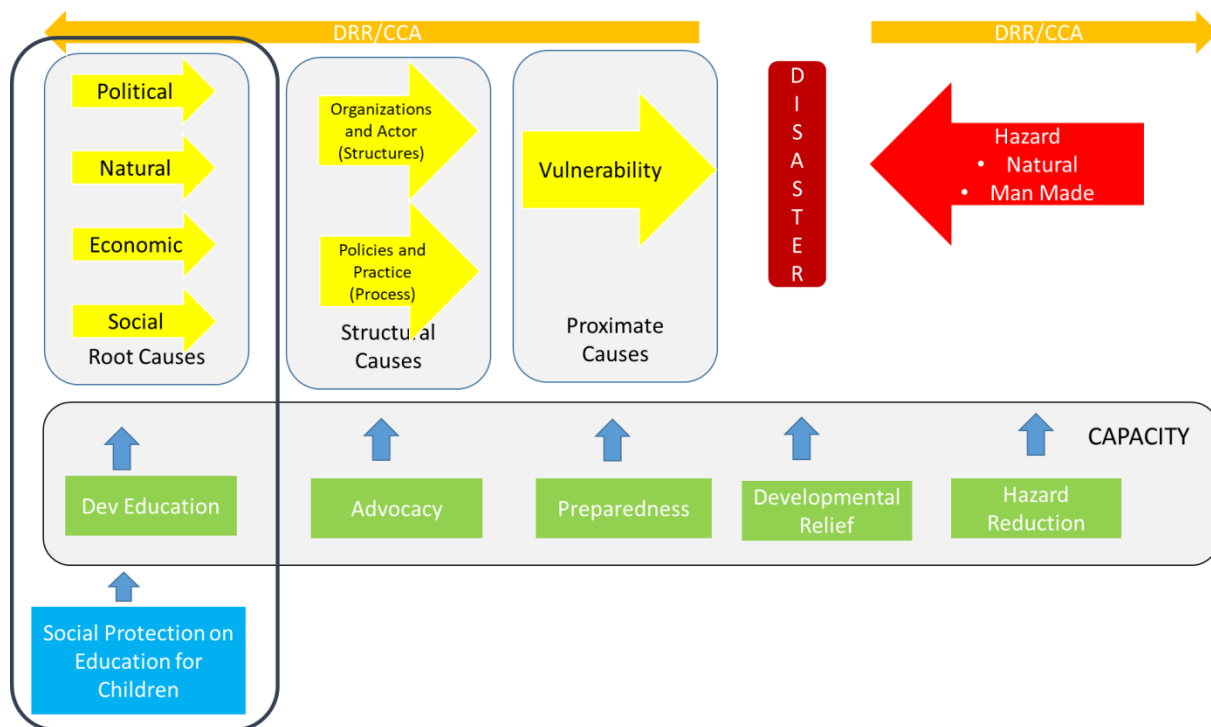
DRR/CCA

DRR/CCA

Political

Natural

Economic

Social

Root Causes

Organizations and Actor (Structures)

Policies and Practice (Process)

Structural Causes

Vulnerability

Proximate Causes

D I S A S T E R

Hazard
• Natural
• Man Made

CAPACITY

Dev Education

Advocacy

Preparedness

Developmental Relief

Hazard Reduction

Social Protection on Education for Children